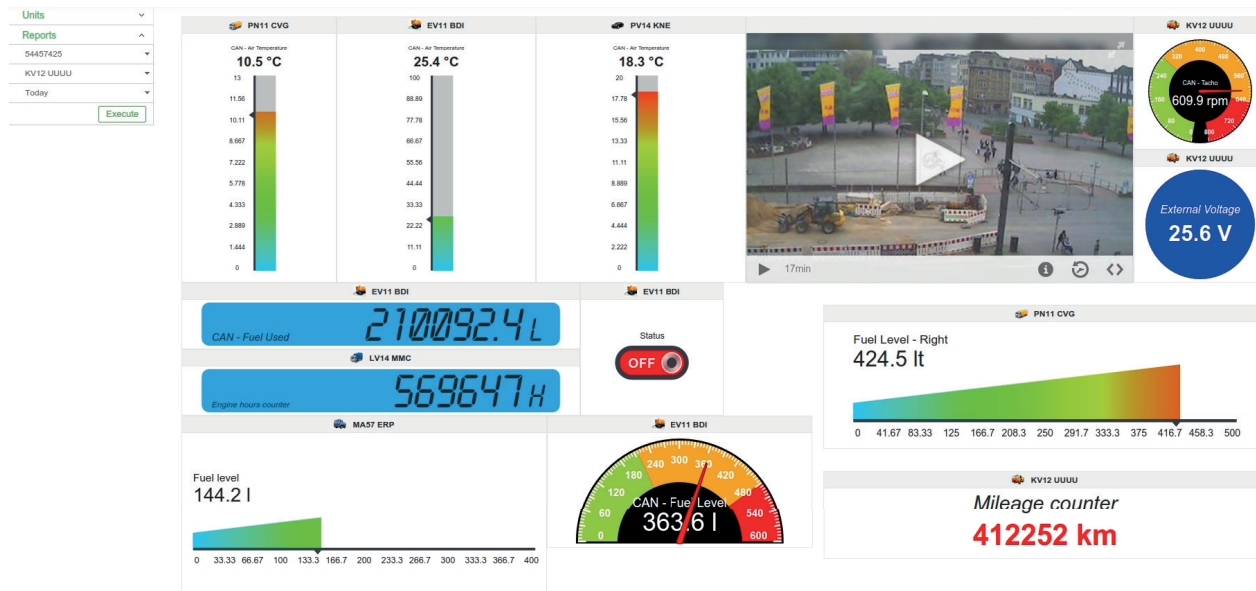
Units
Reports
54457425
KV12 UUUU
Today
Execute

PN11 CVG
CAN - Air Temperature
10.5 °C
13
11.56
10.11
8.667
7.222
5.778
4.333
2.889
1.444
0

EV11 BDI
CAN - Air Temperature
25.4 °C
100
88.89
77.78
66.67
55.56
44.44
33.33
22.22
11.11
0

PV14 KNE
CAN - Air Temperature
18.3 °C
20
17.78
15.56
13.33
11.11
8.889
6.667
4.444
2.222
0

17min

KV12 UUUU
CAN - Tacho
609.9 rpm
80
160
240
320
400
480
560
640
720
800

KV12 UUUU
External Voltage
25.6 V

EV11 BDI
CAN - Fuel Used
210092.4 L

LV14 MMC
Engine hours counter
569647 H

EV11 BDI
Status
OFF

PN11 CVG
Fuel Level - Right
424.5 lt
0 41.67 83.33 125 166.7 208.3 250 291.7 333.3 375 416.7 458.3 500

MA57 ERP
Fuel level
144.2 l
0 33.33 66.67 100 133.3 166.7 200 233.3 266.7 300 333.3 366.7 400

EV11 BDI
0
60
120
180
240
300
360
420
480
540
600
CAN - Fuel Level
363.6 l

KV12 UUUU
Mileage counter
412252 km